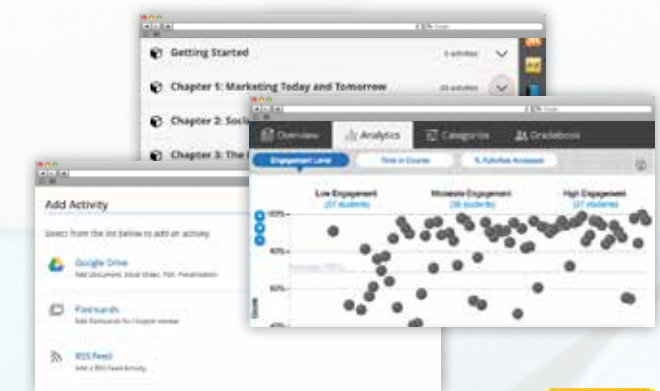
Getting Started

5 activities

Chapter 1: Marketing Today and Tomorrow

20 activities

Chapter 2: Soci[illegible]

Chapter 3: The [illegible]

Overview

Analytics

Categories

Gradebook

Engagement Level

Time in Course

% Activities Accessed

Low Engagement
(27 students)

Moderate Engagement
(36 students)

High Engagement
(27 students)

100%

90%

80%

Average 85%

Add Activity

Select from the list below to add an activity.

Google Drive

Add Document, Excel Sheet, PDF, Presentation

Flashcards

Add flashcards for chapter review

RSS Feed

Add a RSS Feed Activity